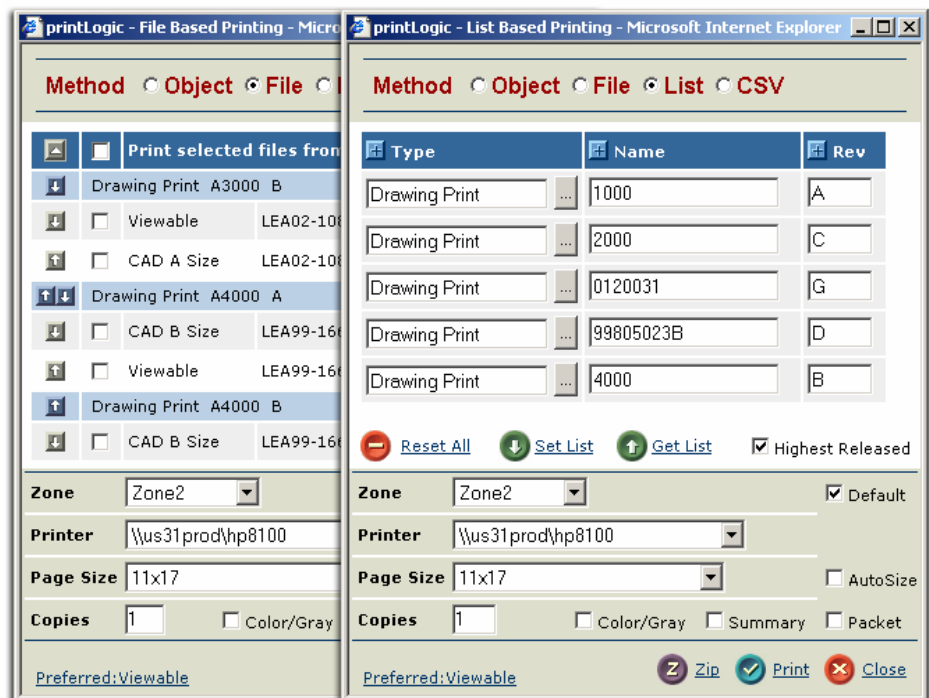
printLogic - File Based Printing - Micro

Method ○Object ●File ○

Print selected files from

Drawing Print A3000 B

Viewable LEA02-108

CAD A Size LEA02-108

Drawing Print A4000 A

CAD B Size LEA99-166

Viewable LEA99-166

Drawing Print A4000 B

CAD B Size LEA99-166

Zone Zone2

Printer \\us31prod\hp8100

Page Size 11x17

Copies 1 Color/Gray

Preferred:Viewable

printLogic - List Based Printing - Microsoft Internet Explorer

Method ○Object ○File ●List ○CSV

| Type | Name | Rev |
|---|---|---|
| Drawing Print | 1000 | A |
| Drawing Print | 2000 | C |
| Drawing Print | 0120031 | G |
| Drawing Print | 99805023B | D |
| Drawing Print | 4000 | B |

Reset All Set List Get List Highest Released

Zone Zone2 Default

Printer \\us31prod\hp8100

Page Size 11x17 AutoSize

Copies 1 Color/Gray Summary Packet

Preferred:Viewable Zip Print Close